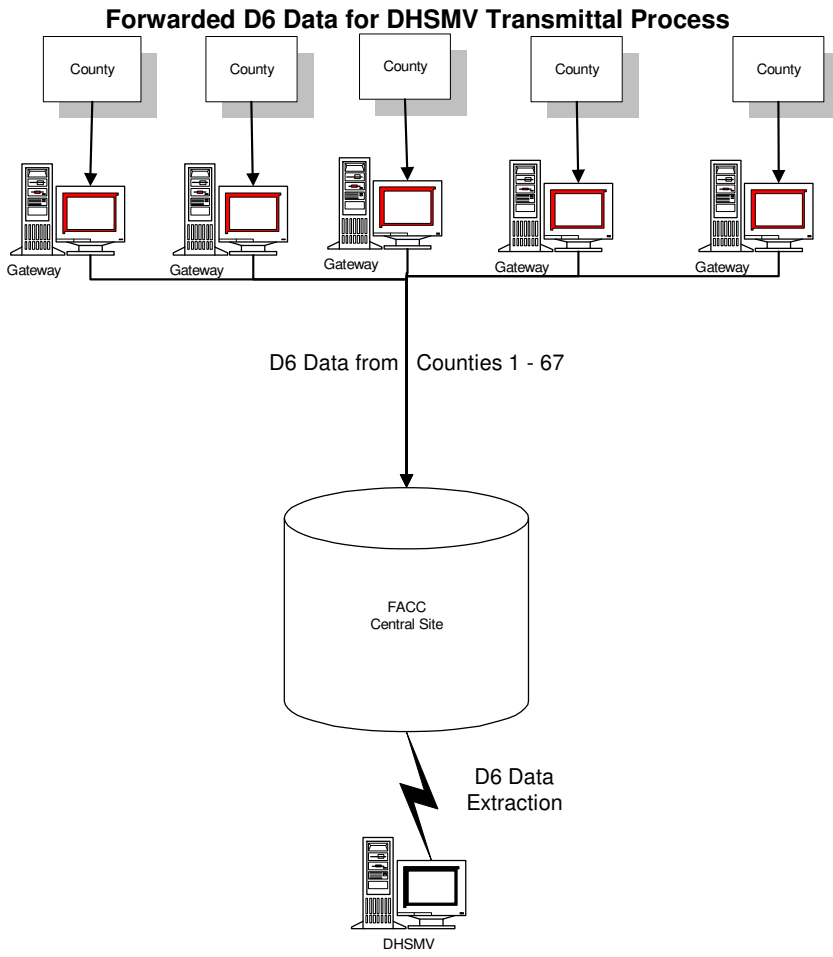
Forwarded D6 Data for DHSMV Transmittal Process

County

County

County

County

County

Gateway

Gateway

Gateway

Gateway

Gateway

D6 Data from Counties 1 - 67

FACC
Central Site

D6 Data
Extraction

DHSMV